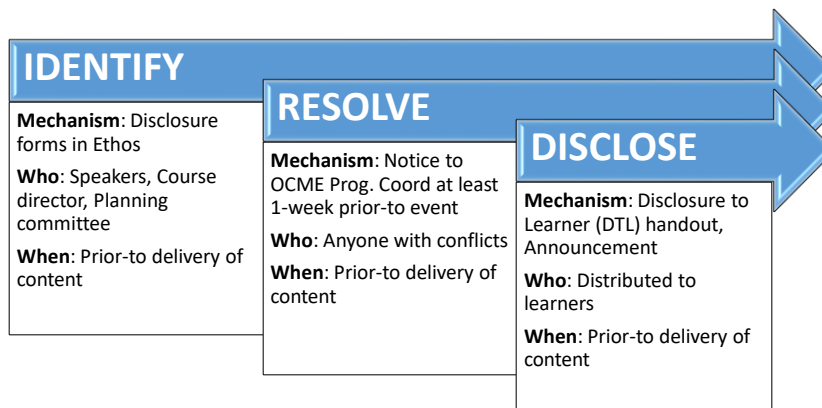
IDENTIFY

Mechanism: Disclosure forms in Ethos

Who: Speakers, Course director, Planning committee

When: Prior-to delivery of content

RESOLVE

Mechanism: Notice to OCME Prog. Coord at least 1-week prior-to event

Who: Anyone with conflicts

When: Prior-to delivery of content

DISCLOSE

Mechanism: Disclosure to Learner (DTL) handout, Announcement

Who: Distributed to learners

When: Prior-to delivery of content